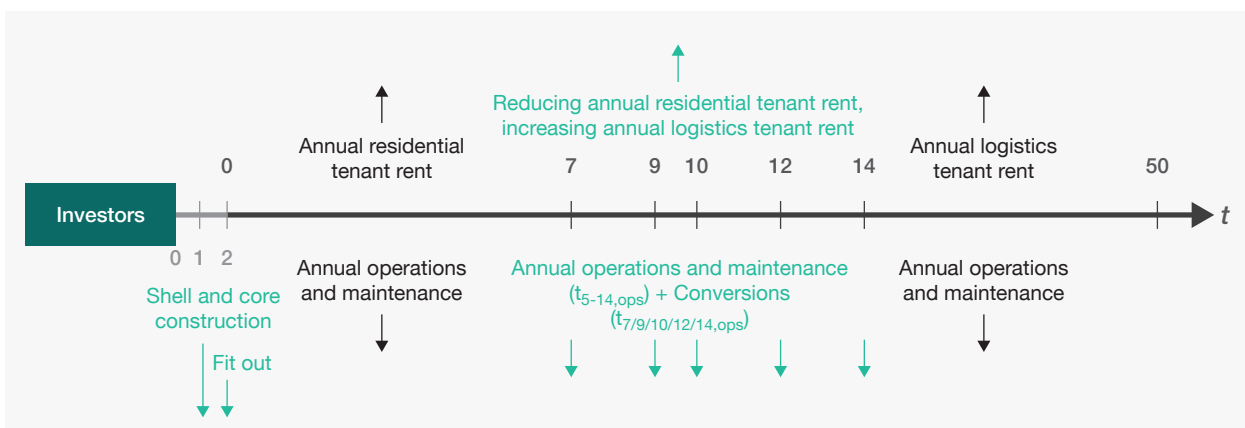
Reducing annual residential tenant rent, increasing annual logistics tenant rent

Annual residential tenant rent

Annual logistics tenant rent

0

7

9

10

12

14

50

Investors

$t$

0 1 2

Shell and core construction

Fit out

Annual operations and maintenance

Annual operations and maintenance ($t_{5\text{-}14,ops}$) + Conversions ($t_{7/9/10/12/14,ops}$)

Annual operations and maintenance